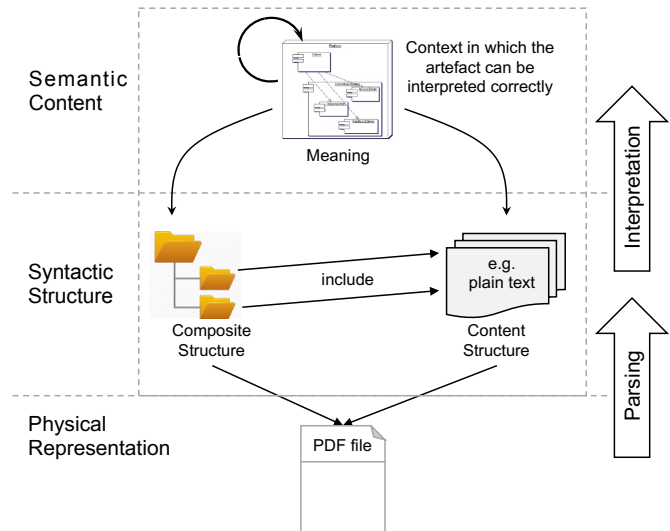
Semantic Content

Context in which the artefact can be interpreted correctly

Meaning

Interpretation

Syntactic Structure

include

e.g. plain text

Composite Structure

Content Structure

Parsing

Physical Representation

PDF file